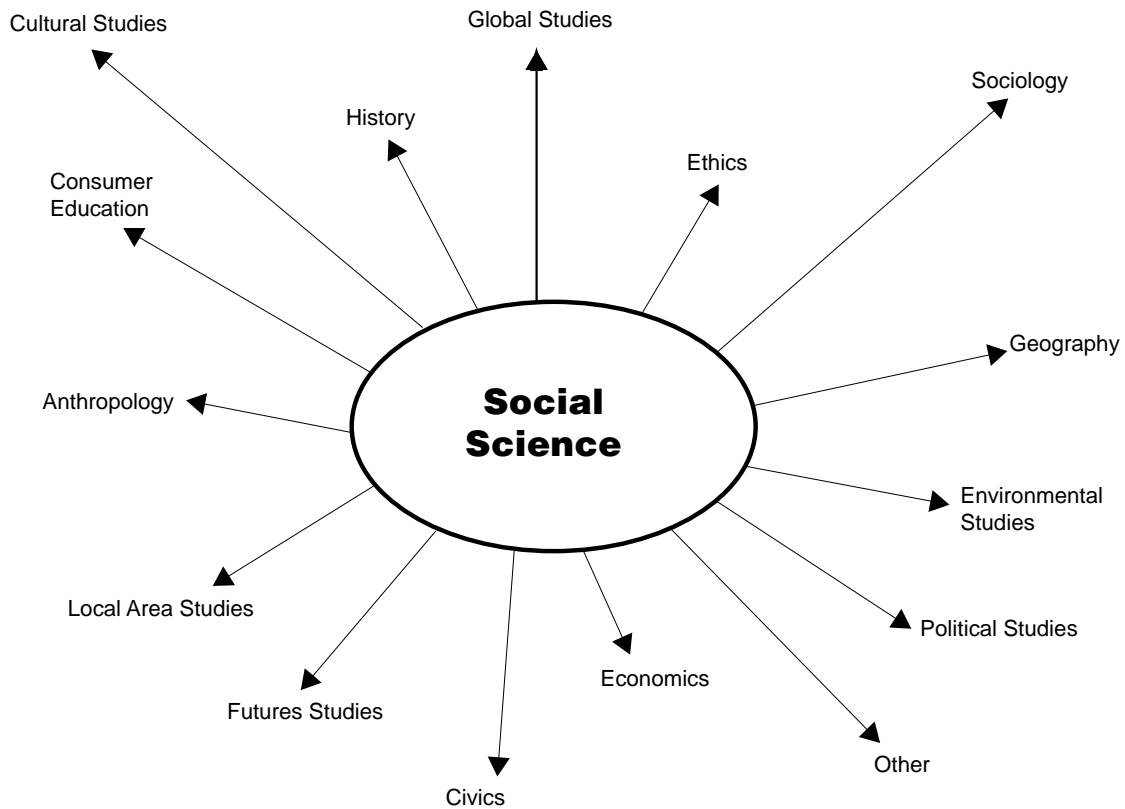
Cultural Studies

Global Studies

Sociology

History

Ethics

Consumer Education

Geography

Social Science

Anthropology

Environmental Studies

Political Studies

Local Area Studies

Economics

Futures Studies

Other

Civics